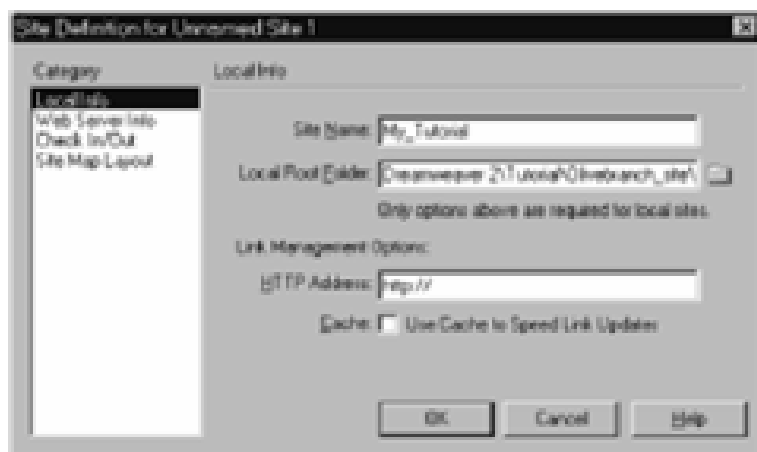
Site Definition for Unnamed Site 1

Category

Local Info
Web Server Info
Check In/Out
Site Map Layout

Local Info

Site Name: My_Tutorial

Local Root Folder: Dreamweaver 2\Tutorial\Olivebranch_site\

Only options above are required for local sites.

Link Management Options:

HTTP Address: http://

Cache: Use Cache to Speed Link Updates

OK Cancel Help